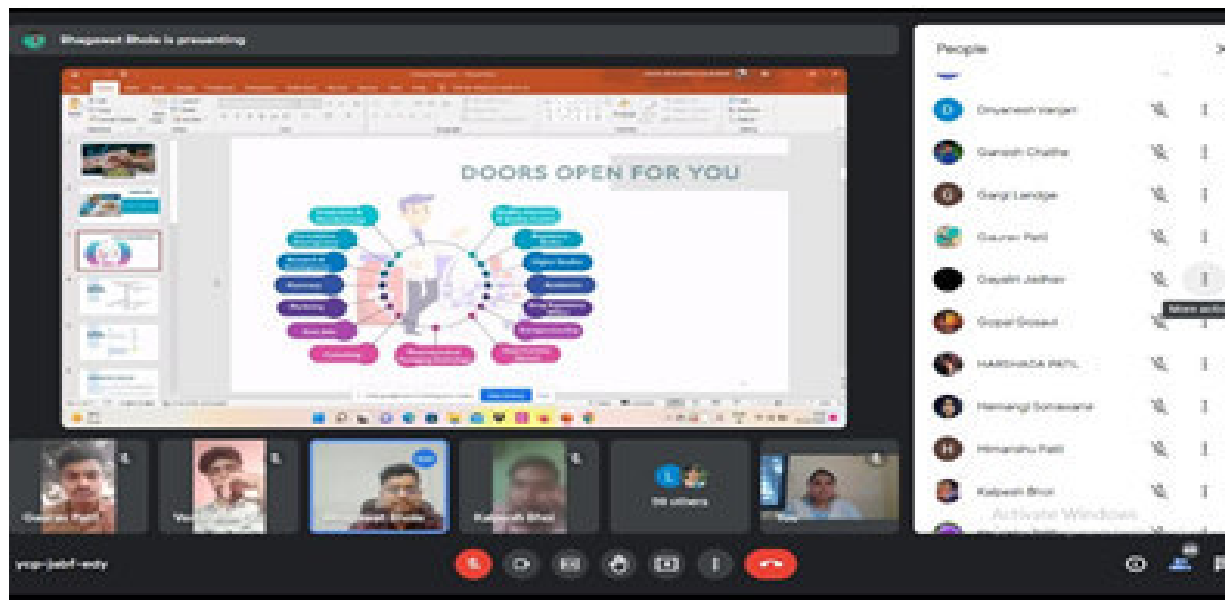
Bhagawat Bhole is presenting

DOORS OPEN FOR YOU

People

Dnyanesh Vengal

Ganesh Chathe

Gargi Landge

Gaurav Patil

Gayatri Jadhav

Gopal Gosavi

HARSHADA PATIL

Hemangi Sonawane

Himanshu Patil

Kalpesh Bhoi

Activate Windows

Gaurav Patil

Kalpesh Bhoi

59 others

You

ycp-jabf-edy